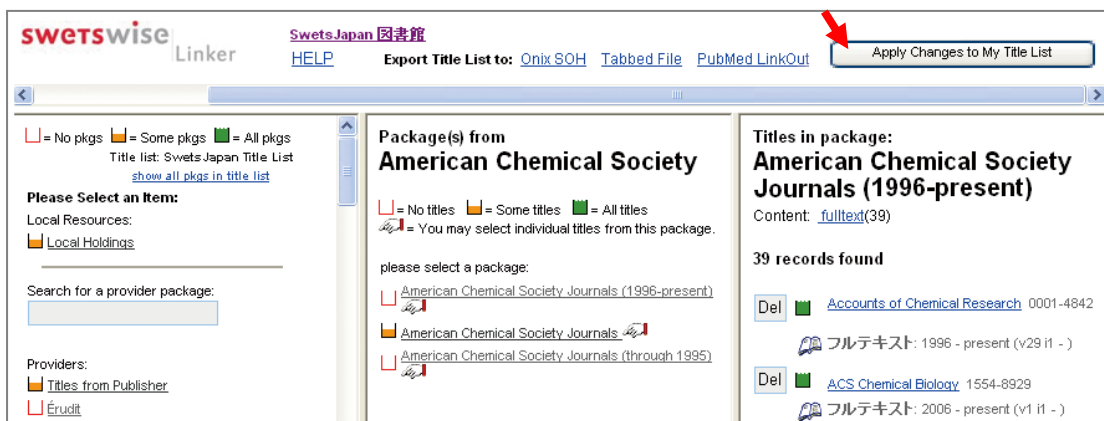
swetswise Linker

SwetsJapan 図書館
HELP
Export Title List to: Onix SOH Tabbed File PubMed LinkOut

Apply Changes to My Title List

= No pkgs = Some pkgs = All pkgs
Title list: SwetsJapan Title List
show all pkgs in title list
Please Select an Item:
Local Resources:
Local Holdings

Search for a provider package:

Providers:
Titles from Publisher
Érudit

Package(s) from
American Chemical Society

= No titles = Some titles = All titles
= You may select individual titles from this package.

please select a package:
American Chemical Society Journals (1996-present)
American Chemical Society Journals
American Chemical Society Journals (through 1995)

Titles in package:
American Chemical Society Journals (1996-present)
Content: fulltext(39)

39 records found

Del Accounts of Chemical Research 0001-4842
フルテキスト: 1996 - present (v29 i1 - )

Del ACS Chemical Biology 1554-8929
フルテキスト: 2006 - present (v1 i1 - )